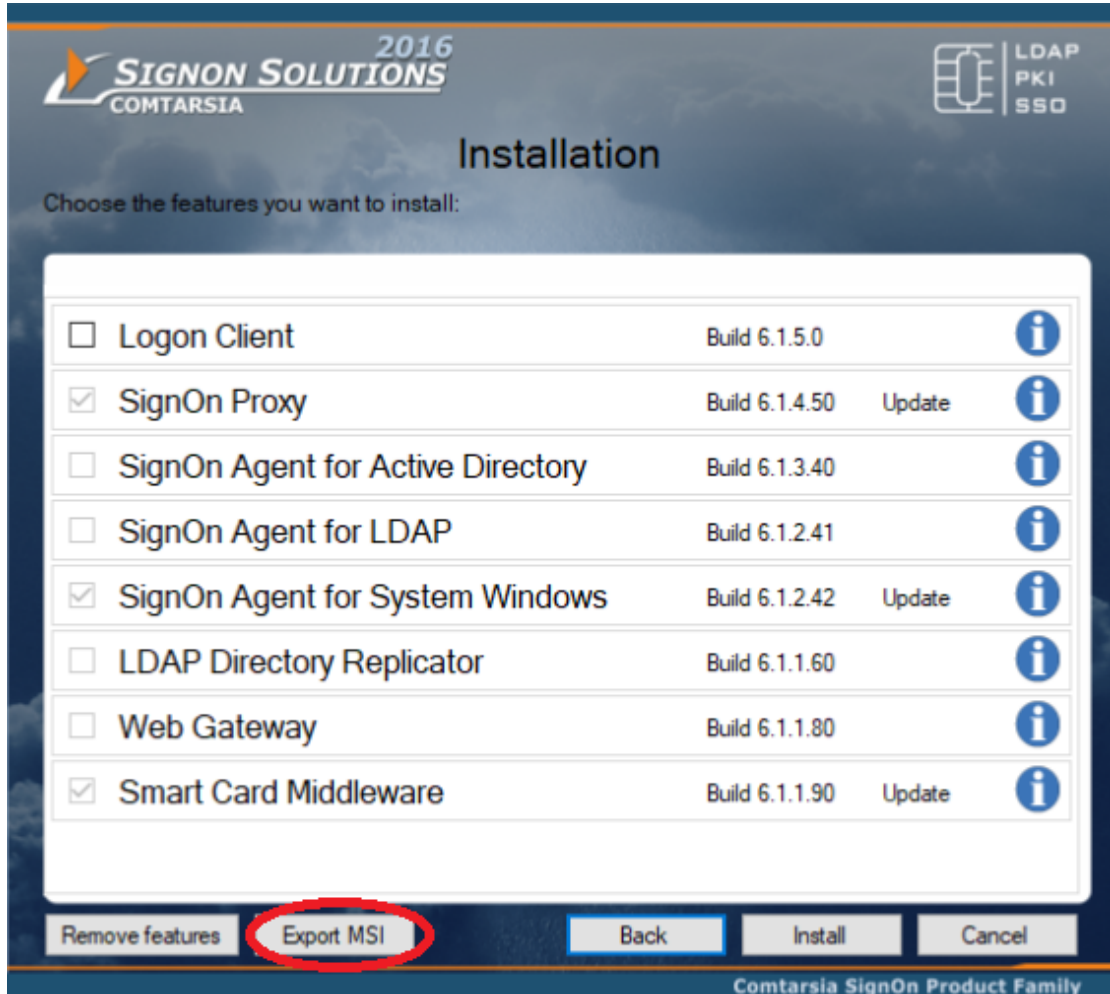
2016
SIGNON SOLUTIONS
COMTARSIA

LDAP
PKI
SSO

Installation

Choose the features you want to install:

| | | | |
|---|---|---|---|
| ☐ Logon Client | Build 6.1.5.0 | | i |
| ☑ SignOn Proxy | Build 6.1.4.50 | Update | i |
| ☐ SignOn Agent for Active Directory | Build 6.1.3.40 | | i |
| ☐ SignOn Agent for LDAP | Build 6.1.2.41 | | i |
| ☑ SignOn Agent for System Windows | Build 6.1.2.42 | Update | i |
| ☐ LDAP Directory Replicator | Build 6.1.1.60 | | i |
| ☐ Web Gateway | Build 6.1.1.80 | | i |
| ☑ Smart Card Middleware | Build 6.1.1.90 | Update | i |

Remove features
Export MSI
Back
Install
Cancel

Comtarsia SignOn Product Family